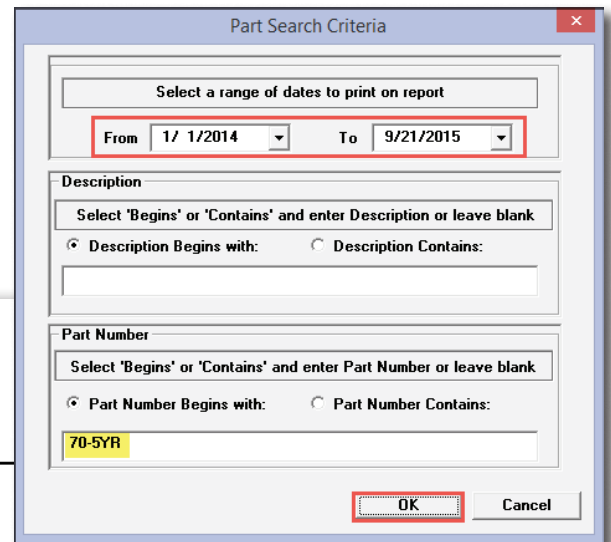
Part Search Criteria

×

Select a range of dates to print on report

From 1/ 1/2014 To 9/21/2015

Description

Select 'Begins' or 'Contains' and enter Description or leave blank

Description Begins with: Description Contains:

Part Number

Select 'Begins' or 'Contains' and enter Part Number or leave blank

Part Number Begins with: Part Number Contains:

70-5YR

OK

Cancel